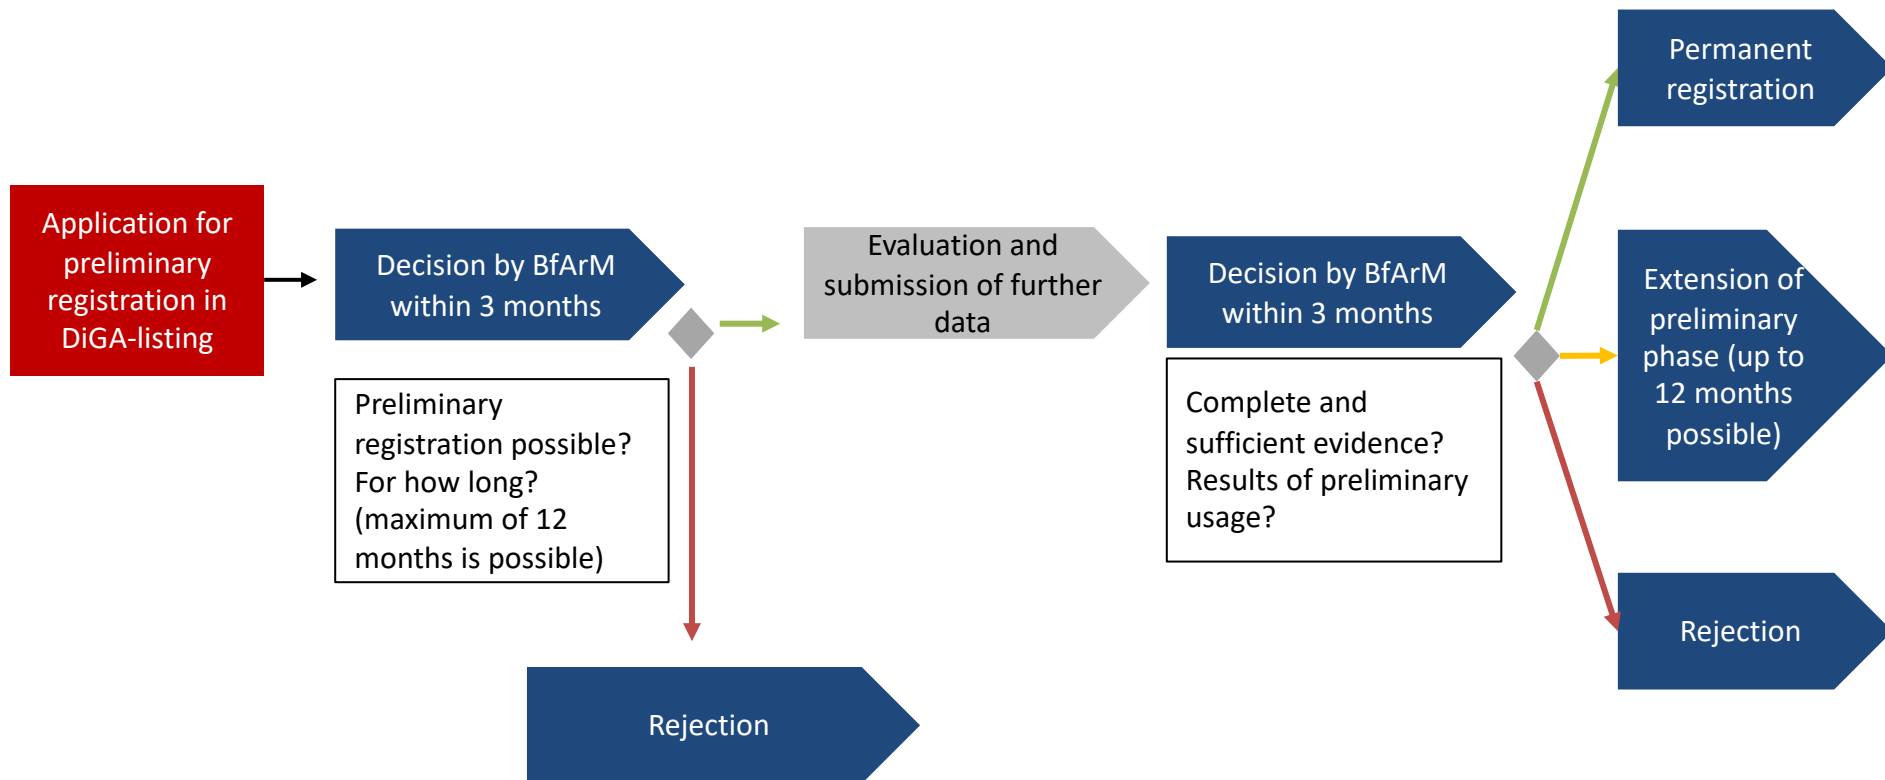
Application for preliminary registration in DiGA-listing

Decision by BfArM within 3 months

Preliminary registration possible? For how long? (maximum of 12 months is possible)

Rejection

Evaluation and submission of further data

Decision by BfArM within 3 months

Complete and sufficient evidence? Results of preliminary usage?

Permanent registration

Extension of preliminary phase (up to 12 months possible)

Rejection